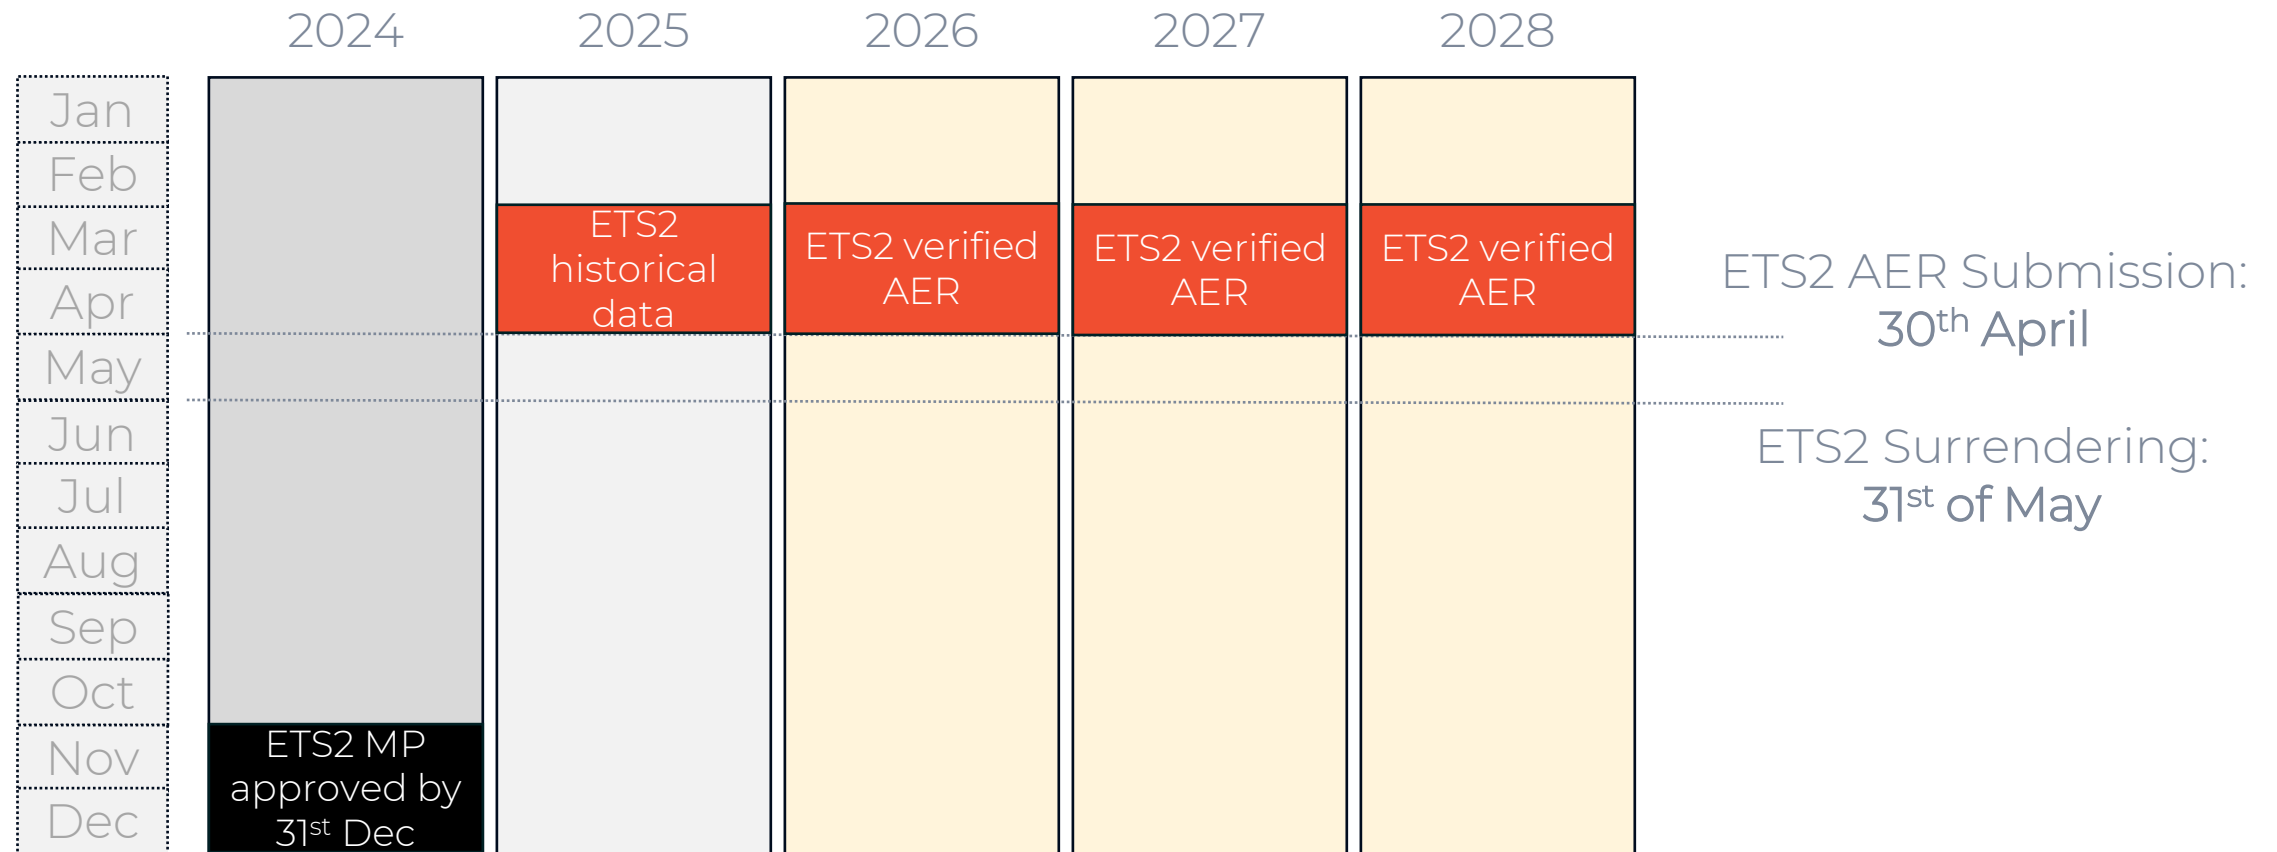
2024 2025 2026 2027 2028

Jan
Feb
Mar
Apr
May
Jun
Jul
Aug
Sep
Oct
Nov
Dec

ETS2 historical data

ETS2 verified AER

ETS2 verified AER

ETS2 verified AER

ETS2 MP approved by 31$^{st}$ Dec

ETS2 AER Submission: 30$^{th}$ April

ETS2 Surrendering: 31$^{st}$ of May